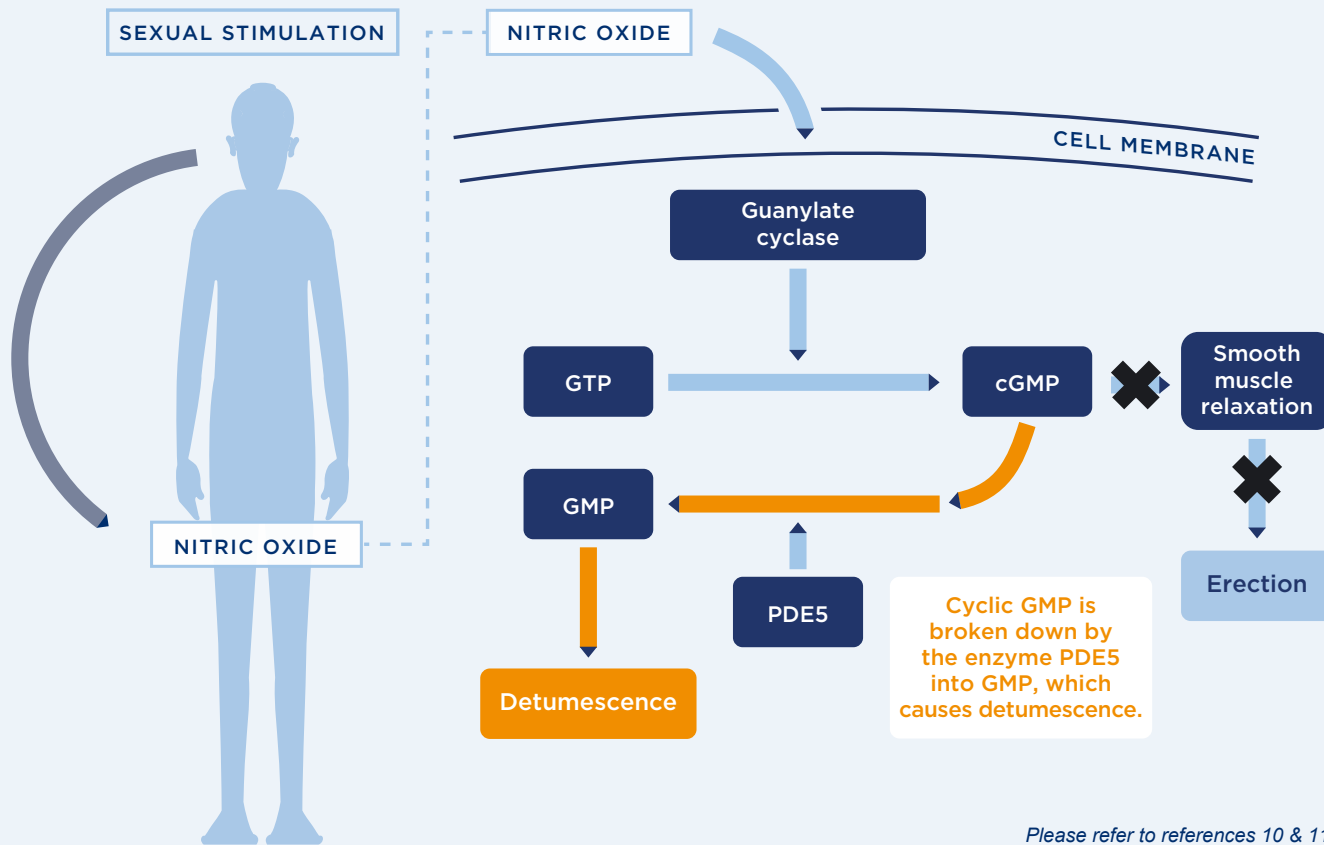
SEXUAL STIMULATION

NITRIC OXIDE

CELL MEMBRANE

Guanylate cyclase

GTP

cGMP

Smooth muscle relaxation

GMP

NITRIC OXIDE

Erection

PDE5

Cyclic GMP is broken down by the enzyme PDE5 into GMP, which causes detumescence.

Detumescence

Please refer to references 10 & 1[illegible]